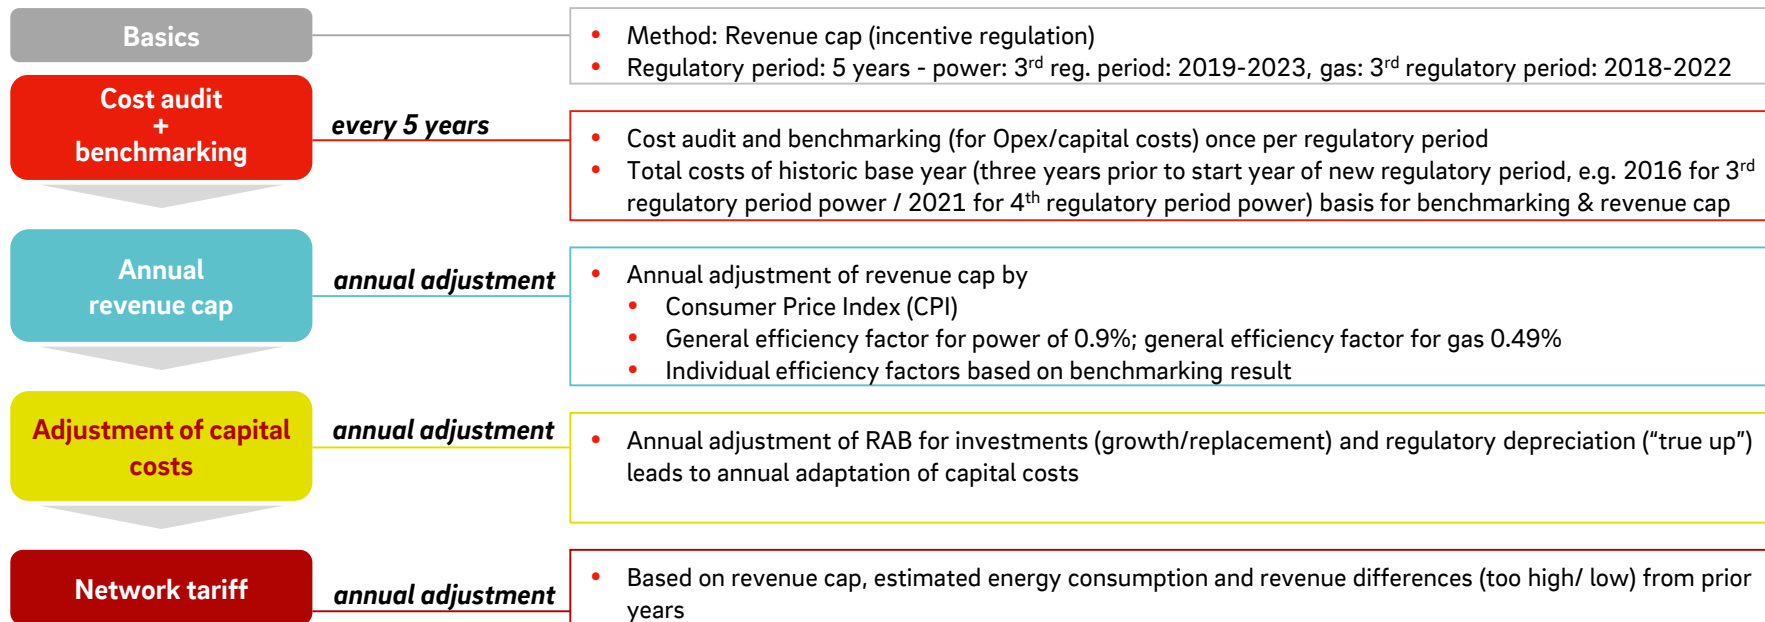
Basics

- Method: Revenue cap (incentive regulation)
- Regulatory period: 5 years - power: 3$^{rd}$ reg. period: 2019-2023, gas: 3$^{rd}$ regulatory period: 2018-2022

Cost audit + benchmarking

every 5 years

- Cost audit and benchmarking (for Opex/capital costs) once per regulatory period
- Total costs of historic base year (three years prior to start year of new regulatory period, e.g. 2016 for 3$^{rd}$ regulatory period power / 2021 for 4$^{th}$ regulatory period power) basis for benchmarking & revenue cap

Annual revenue cap

annual adjustment

- Annual adjustment of revenue cap by
  - Consumer Price Index (CPI)
  - General efficiency factor for power of 0.9%; general efficiency factor for gas 0.49%
  - Individual efficiency factors based on benchmarking result

Adjustment of capital costs

annual adjustment

- Annual adjustment of RAB for investments (growth/replacement) and regulatory depreciation (“true up”) leads to annual adaptation of capital costs

Network tariff

annual adjustment

- Based on revenue cap, estimated energy consumption and revenue differences (too high/ low) from prior years